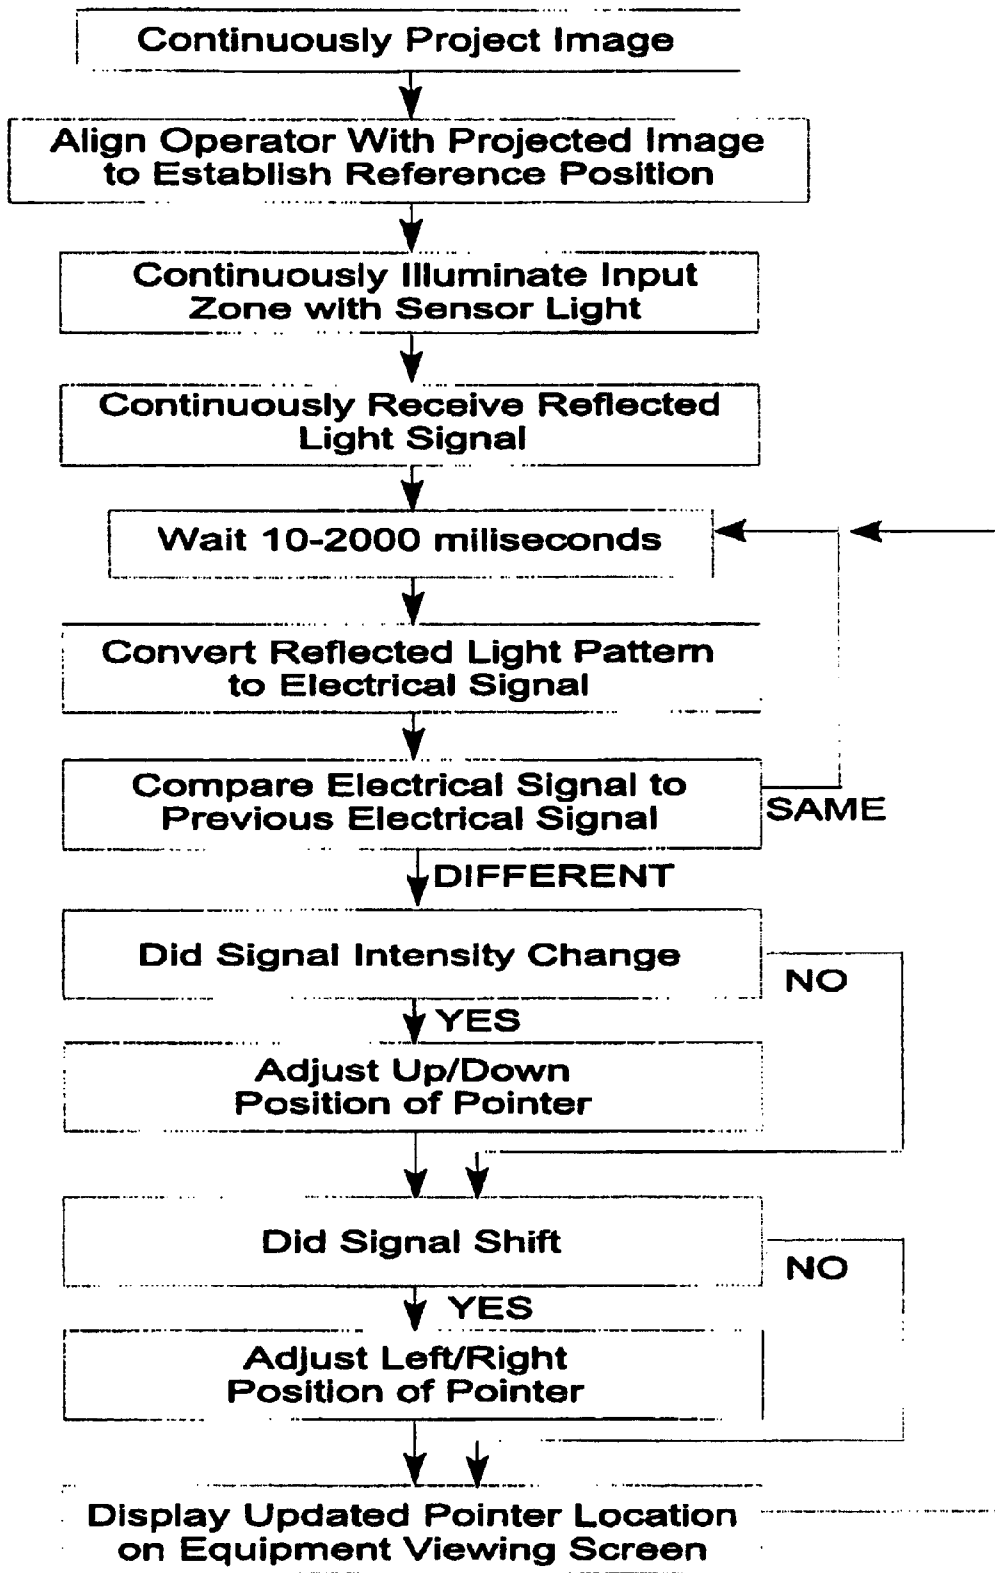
Continuously Project Image

Align Operator With Projected Image to Establish Reference Position

Continuously Illuminate Input Zone with Sensor Light

Continuously Receive Reflected Light Signal

Wait 10-2000 miliseconds

Convert Reflected Light Pattern to Electrical Signal

Compare Electrical Signal to Previous Electrical Signal

SAME

DIFFERENT

Did Signal Intensity Change

NO

YES

Adjust Up/Down Position of Pointer

Did Signal Shift

NO

YES

Adjust Left/Right Position of Pointer

Display Updated Pointer Location on Equipment Viewing Screen